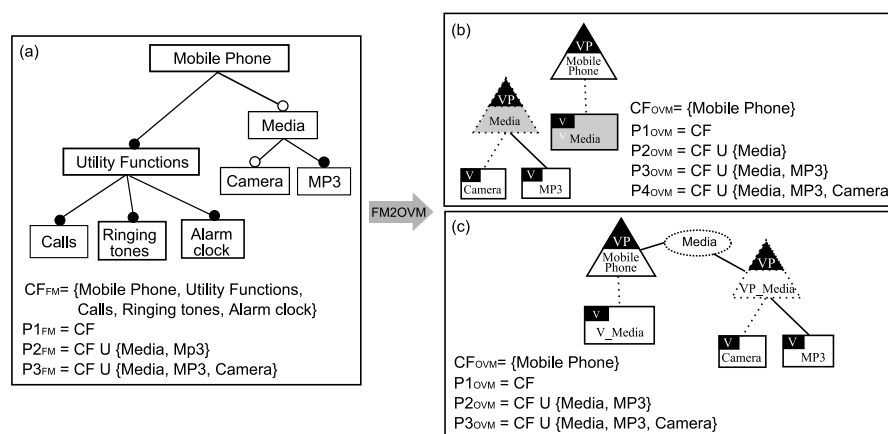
(a)

Mobile Phone

Media

Utility Functions

Camera

MP3

Calls

Ringing tones

Alarm clock

$CF_{FM}$= {Mobile Phone, Utility Functions, Calls, Ringing tones, Alarm clock}
$P1_{FM}$ = CF
$P2_{FM}$ = CF U {Media, Mp3}
$P3_{FM}$ = CF U {Media, MP3, Camera}

FM2OVM

(b)

VP
Mobile Phone

VP
Media

V
Media

V
Camera

V
MP3

$CF_{OVM}$= {Mobile Phone}
$P1_{OVM}$ = CF
$P2_{OVM}$ = CF U {Media}
$P3_{OVM}$ = CF U {Media, MP3}
$P4_{OVM}$ = CF U {Media, MP3, Camera

(c)

VP
Mobile Phone

Media

VP
VP_Media

V
V_Media

V
Camera

V
MP3

$CF_{OVM}$= {Mobile Phone}
$P1_{OVM}$ = CF
$P2_{OVM}$ = CF U {Media, MP3}
$P3_{OVM}$ = CF U {Media, MP3, Camera}